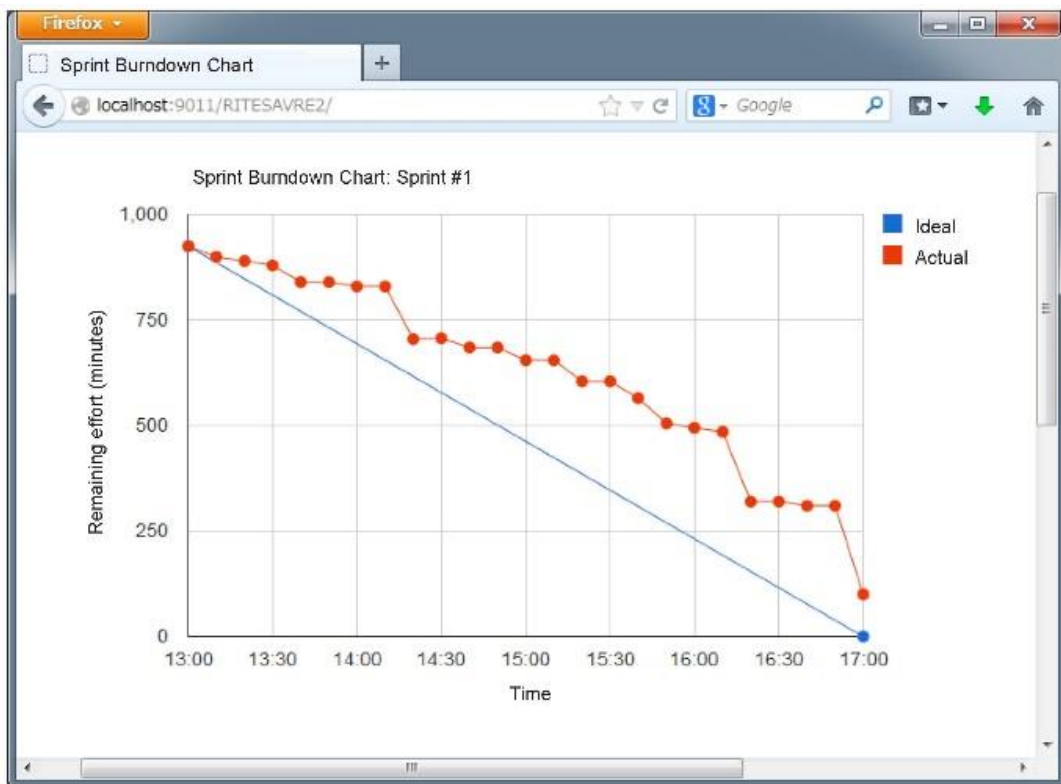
Firefox

Sprint Burndown Chart

+

localhost:9011/RITESAVRE2/

Google

Sprint Burndown Chart: Sprint #1

Ideal

Actual

1,000

750

500

250

0

Remaining effort (minutes)

13:00

13:30

14:00

14:30

15:00

15:30

16:00

16:30

17:00

Time